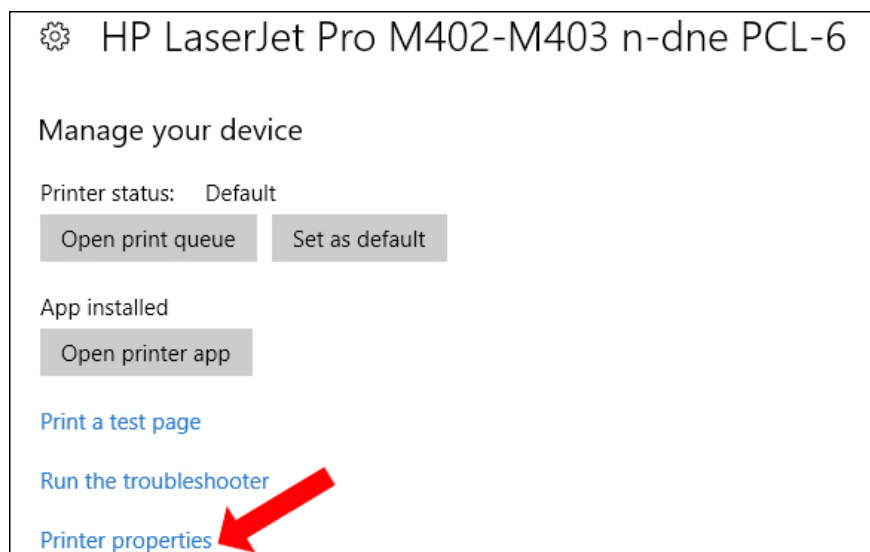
HP LaserJet Pro M402-M403 n-dne PCL-6

Manage your device

Printer status: Default

Open print queue

Set as default

App installed

Open printer app

Print a test page

Run the troubleshooter

Printer properties